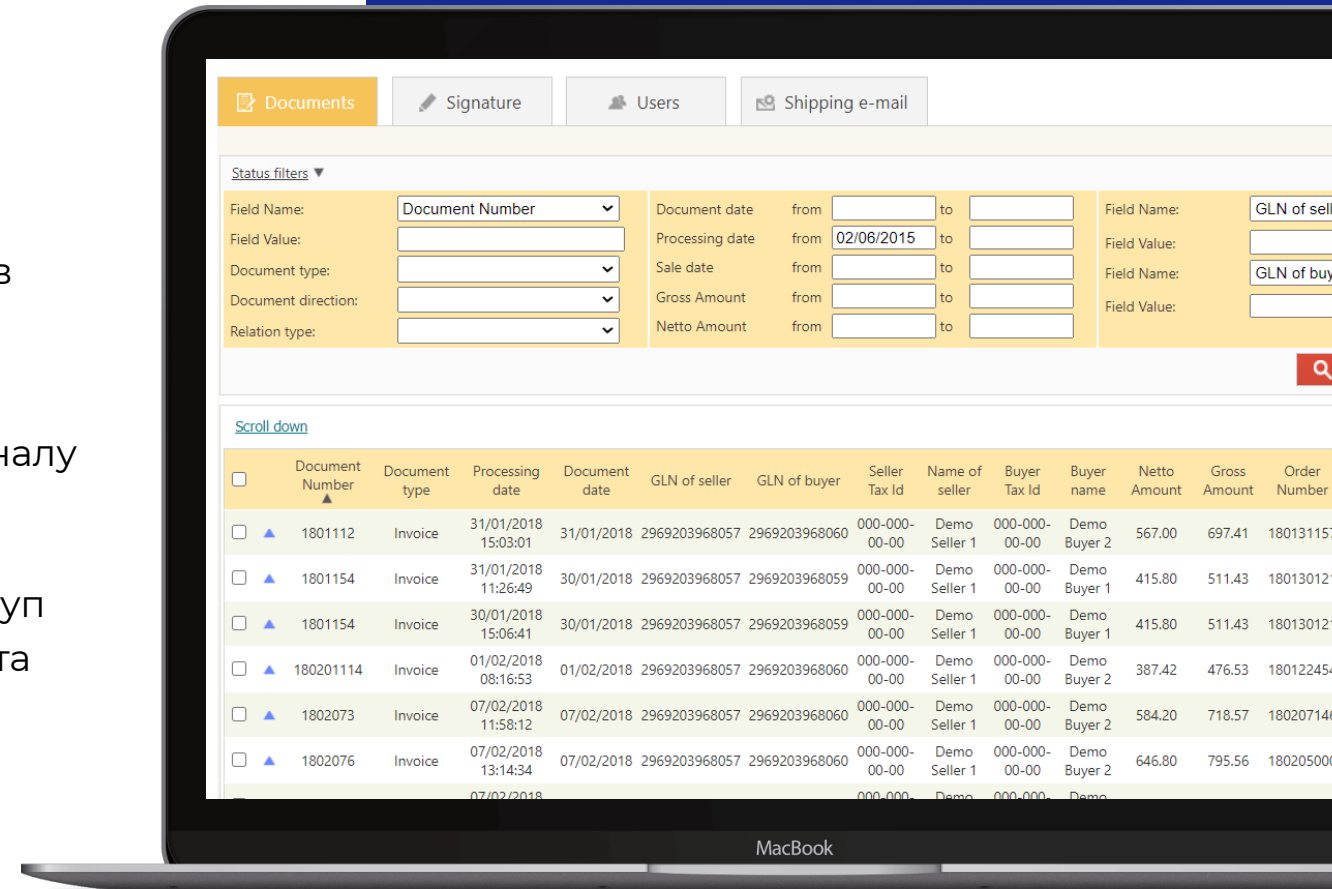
в

налу

уп
та

Documents
Signature
Users
Shipping e-mail

Status filters ▼

Field Name: Document Number
Field Value:
Document type:
Document direction:
Relation type:

Document date from to
Processing date from 02/06/2015 to
Sale date from to
Gross Amount from to
Netto Amount from to

Field Name: GLN of sell
Field Value:
Field Name: GLN of buy
Field Value:

Scroll down

| | | Document Number ▲ | Document type | Processing date | Document date | GLN of seller | GLN of buyer | Seller Tax Id | Name of seller | Buyer Tax Id | Buyer name | Netto Amount | Gross Amount | Order Number |
|---|---|---|---|---|---|---|---|---|---|---|---|---|---|---|
| ☐ | ▲ | 1801112 | Invoice | 31/01/2018 15:03:01 | 31/01/2018 | 2969203968057 | 2969203968060 | 000-000-00-00 | Demo Seller 1 | 000-000-00-00 | Demo Buyer 2 | 567.00 | 697.41 | 18013115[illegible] |
| ☐ | ▲ | 1801154 | Invoice | 31/01/2018 11:26:49 | 30/01/2018 | 2969203968057 | 2969203968059 | 000-000-00-00 | Demo Seller 1 | 000-000-00-00 | Demo Buyer 1 | 415.80 | 511.43 | 18013012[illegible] |
| ☐ | ▲ | 1801154 | Invoice | 30/01/2018 15:06:41 | 30/01/2018 | 2969203968057 | 2969203968059 | 000-000-00-00 | Demo Seller 1 | 000-000-00-00 | Demo Buyer 1 | 415.80 | 511.43 | 18013012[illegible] |
| ☐ | ▲ | 180201114 | Invoice | 01/02/2018 08:16:53 | 01/02/2018 | 2969203968057 | 2969203968060 | 000-000-00-00 | Demo Seller 1 | 000-000-00-00 | Demo Buyer 2 | 387.42 | 476.53 | 18012245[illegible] |
| ☐ | ▲ | 1802073 | Invoice | 07/02/2018 11:58:12 | 07/02/2018 | 2969203968057 | 2969203968060 | 000-000-00-00 | Demo Seller 1 | 000-000-00-00 | Demo Buyer 2 | 584.20 | 718.57 | 18020714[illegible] |
| ☐ | ▲ | 1802076 | Invoice | 07/02/2018 13:14:34 | 07/02/2018 | 2969203968057 | 2969203968060 | 000-000-00-00 | Demo Seller 1 | 000-000-00-00 | Demo Buyer 2 | 646.80 | 795.56 | 18020500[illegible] |

MacBook